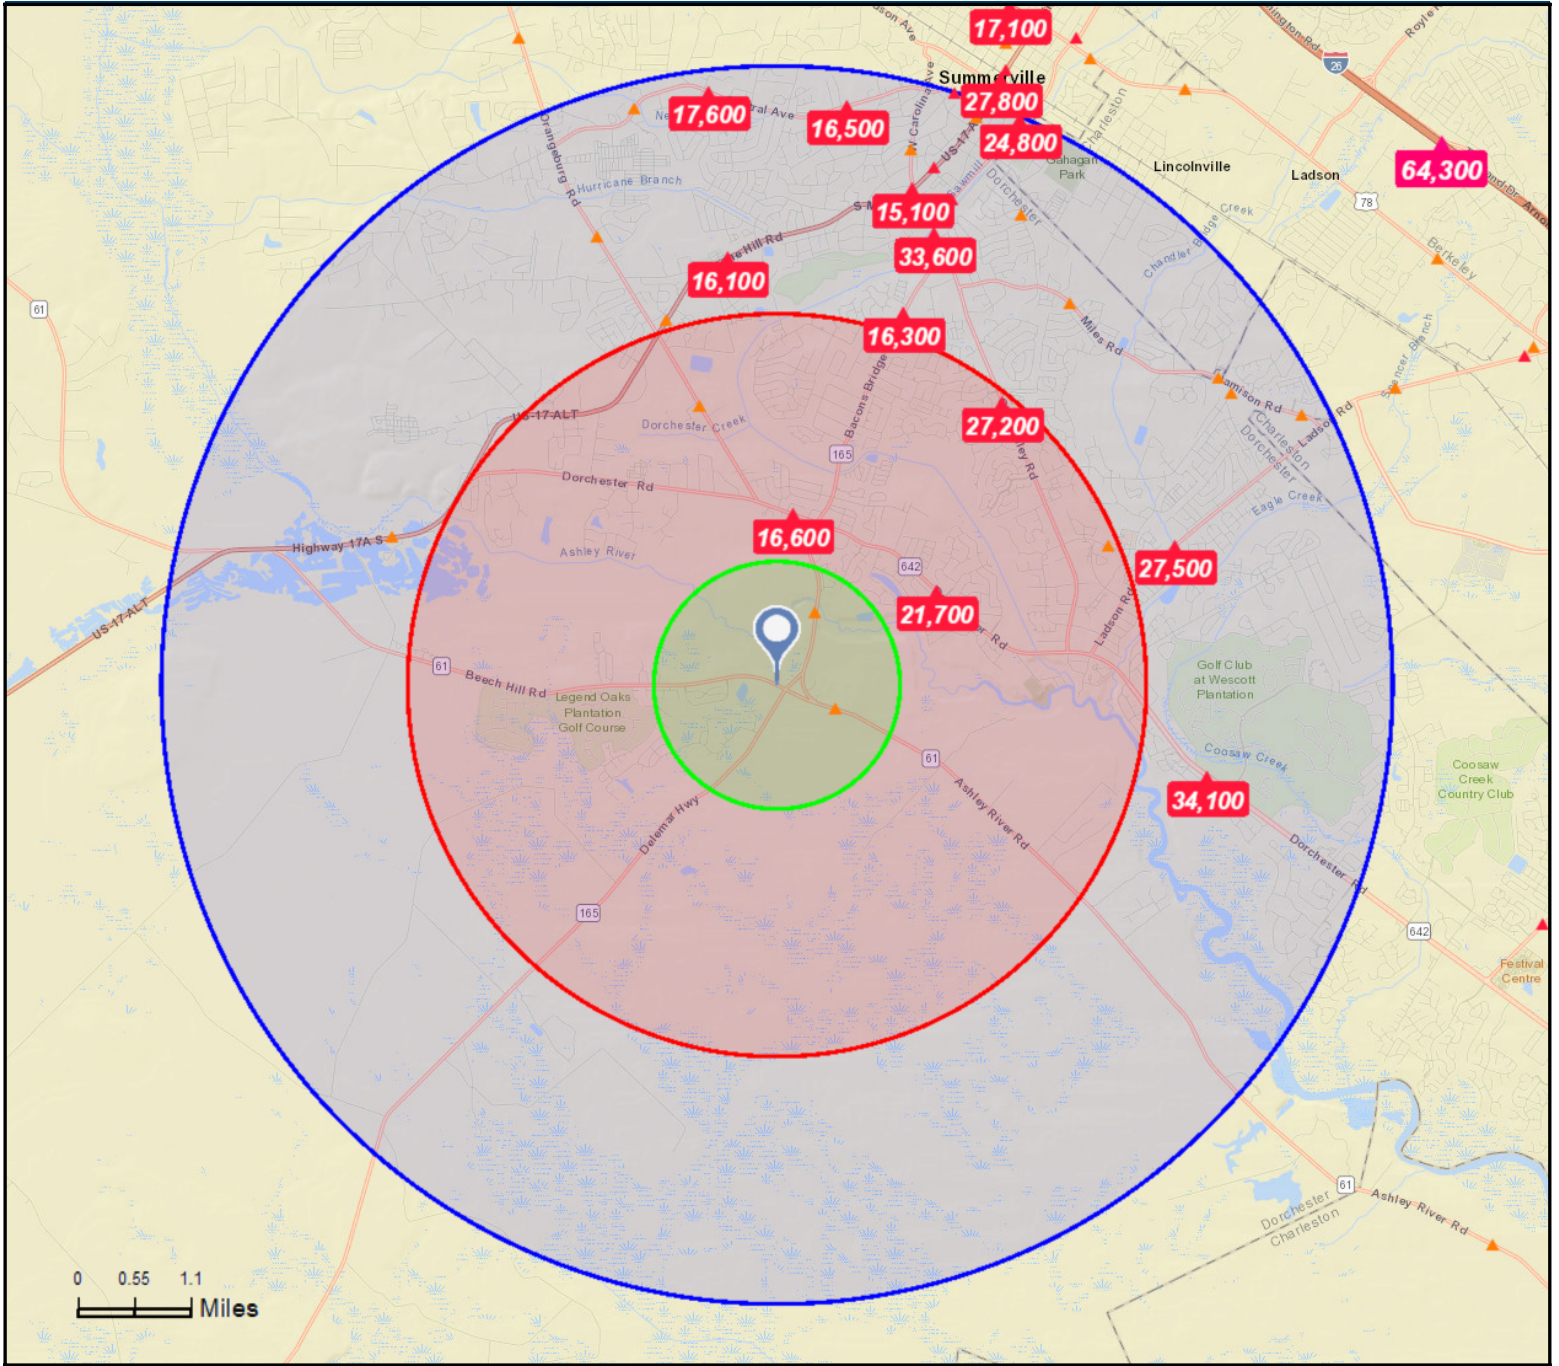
17,100
Summerville
27,800
17,600
16,500
24,800
Lincolnville
Ladson
64,300
15,100
33,600
16,100
16,300
Orangeburg Rd
Hurricane Branch
Dorchester Creek
US-17 ALT
Dorchester Rd
Bacons Bridge
27,200
16,600
Ashley River
Highway 17A S
US-17-ALT
21,700
27,500
Beech Hill Rd
Legend Oaks Plantation Golf Course
Golf Club at Wescott Plantation
Coosaw Creek
34,100
Coosaw Creek Country Club
Ashley River Rd
Delemar Hwy
Dorchester Rd
Miles Rd
Jamison Rd
Eagle Creek
Ladson Rd
Chandler Bridge Creek
Berkeley
Festival Centre
Dorchester Charleston
Ashley River Rd
61
165
642
78
26
0 0.55 1.1
Miles